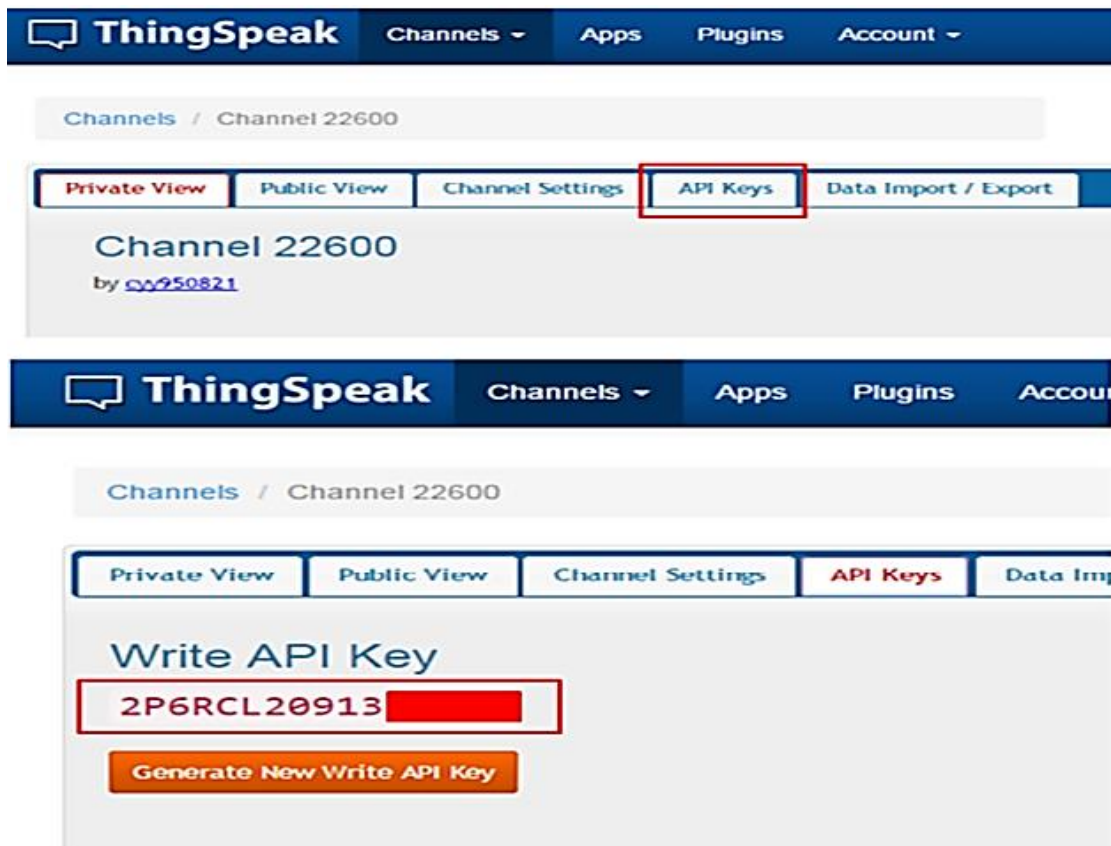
ThingSpeak Channels ▾ Apps Plugins Account ▾

Channels / Channel 22600

Private View | Public View | Channel Settings | API Keys | Data Import / Export

Channel 22600

by cyy950821

ThingSpeak Channels ▾ Apps Plugins Accou

Channels / Channel 22600

Private View | Public View | Channel Settings | API Keys | Data Im

Write API Key

2P6RCL20913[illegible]

Generate New Write API Key